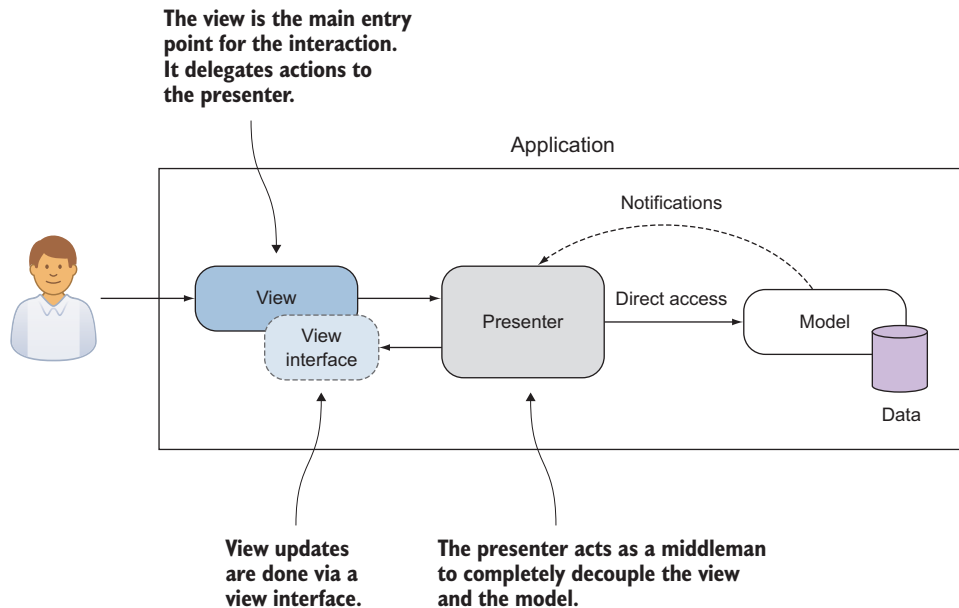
The view is the main entry point for the interaction. It delegates actions to the presenter.

Application

Notifications

View

View interface

Presenter

Direct access

Model

Data

View updates are done via a view interface.

The presenter acts as a middleman to completely decouple the view and the model.